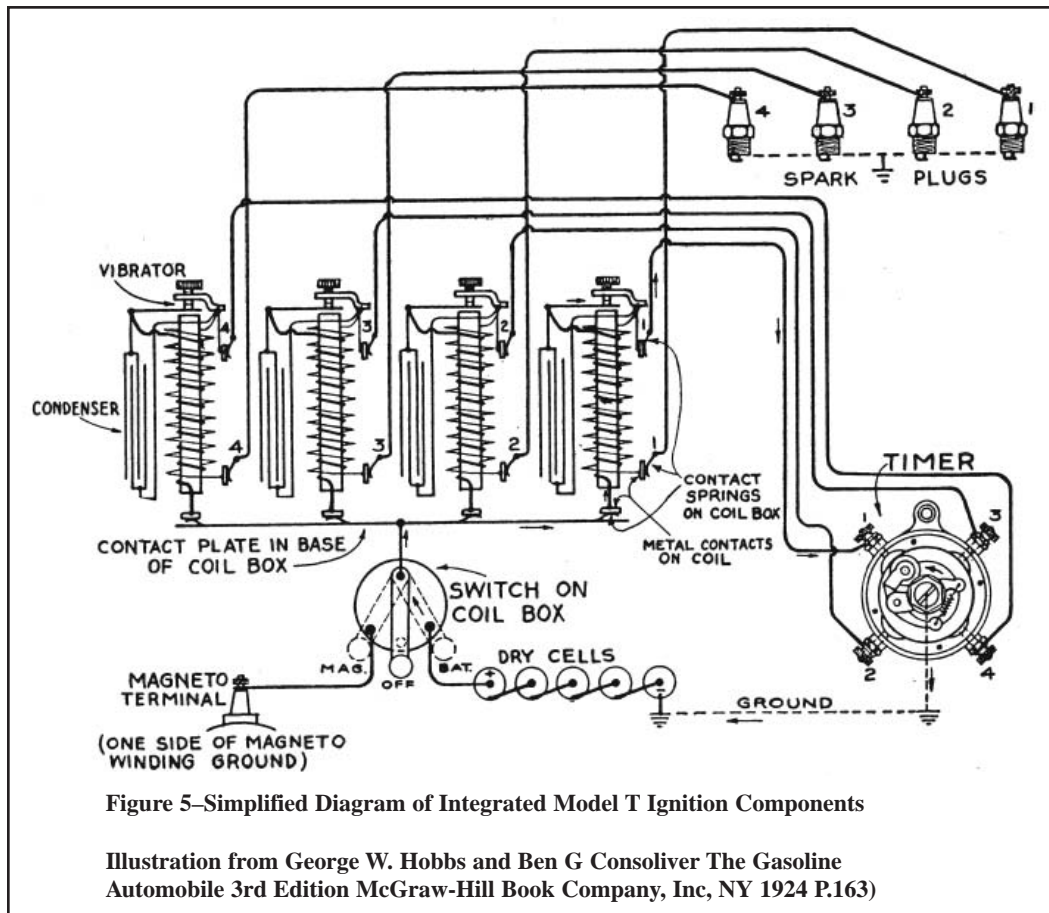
4 3 2 1

SPARK PLUGS

VIBRATOR

4 3 2

CONDENSER

4 3 2 1

CONTACT SPRINGS ON COIL BOX

METAL CONTACTS ON COIL

TIMER

1 3 2 4

CONTACT PLATE IN BASE OF COIL BOX

SWITCH ON COIL BOX

MAG. OFF BAT.

DRY CELLS

MAGNETO TERMINAL

(ONE SIDE OF MAGNETO WINDING GROUND)

GROUND

**Figure 5–Simplified Diagram of Integrated Model T Ignition Components**

**Illustration from George W. Hobbs and Ben G Consoliver The Gasoline Automobile 3rd Edition McGraw-Hill Book Company, Inc, NY 1924 P.163)**